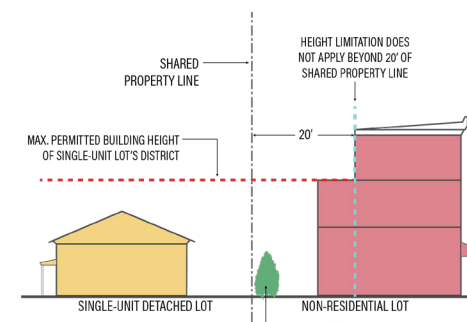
SHARED PROPERTY LINE

HEIGHT LIMITATION DOES NOT APPLY BEYOND 20' OF SHARED PROPERTY LINE

MAX. PERMITTED BUILDING HEIGHT OF SINGLE-UNIT LOT'S DISTRICT

20'

SINGLE-UNIT DETACHED LOT

NON-RESIDENTIAL LOT